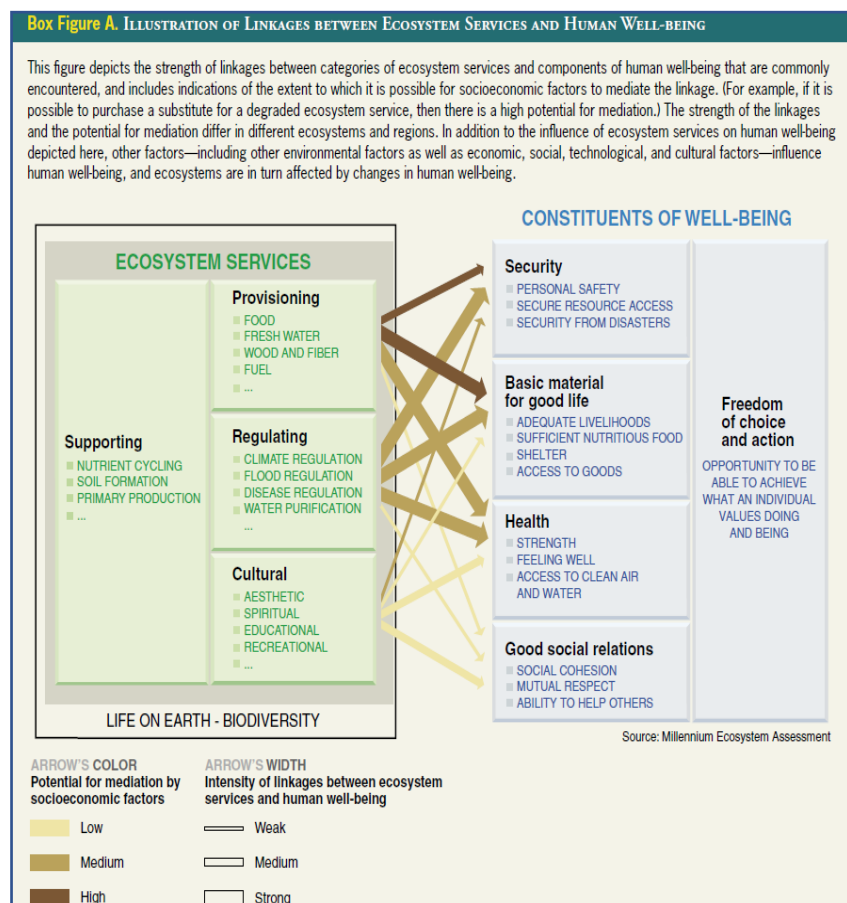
Box Figure A. Illustration of Linkages between Ecosystem Services and Human Well-being

This figure depicts the strength of linkages between categories of ecosystem services and components of human well-being that are commonly encountered, and includes indications of the extent to which it is possible for socioeconomic factors to mediate the linkage. (For example, if it is possible to purchase a substitute for a degraded ecosystem service, then there is a high potential for mediation.) The strength of the linkages and the potential for mediation differ in different ecosystems and regions. In addition to the influence of ecosystem services on human well-being depicted here, other factors—including other environmental factors as well as economic, social, technological, and cultural factors—influence human well-being, and ecosystems are in turn affected by changes in human well-being.

ECOSYSTEM SERVICES

Supporting
NUTRIENT CYCLING
SOIL FORMATION
PRIMARY PRODUCTION
...

Provisioning
FOOD
FRESH WATER
WOOD AND FIBER
FUEL
...

Regulating
CLIMATE REGULATION
FLOOD REGULATION
DISEASE REGULATION
WATER PURIFICATION
...

Cultural
AESTHETIC
SPIRITUAL
EDUCATIONAL
RECREATIONAL
...

LIFE ON EARTH - BIODIVERSITY

CONSTITUENTS OF WELL-BEING

Security
PERSONAL SAFETY
SECURE RESOURCE ACCESS
SECURITY FROM DISASTERS

Basic material for good life
ADEQUATE LIVELIHOODS
SUFFICIENT NUTRITIOUS FOOD
SHELTER
ACCESS TO GOODS

Health
STRENGTH
FEELING WELL
ACCESS TO CLEAN AIR AND WATER

Good social relations
SOCIAL COHESION
MUTUAL RESPECT
ABILITY TO HELP OTHERS

Freedom of choice and action
OPPORTUNITY TO BE ABLE TO ACHIEVE WHAT AN INDIVIDUAL VALUES DOING AND BEING

Source: Millennium Ecosystem Assessment

ARROW'S COLOR
Potential for mediation by socioeconomic factors
Low
Medium
High

ARROW'S WIDTH
Intensity of linkages between ecosystem services and human well-being
Weak
Medium
Strong